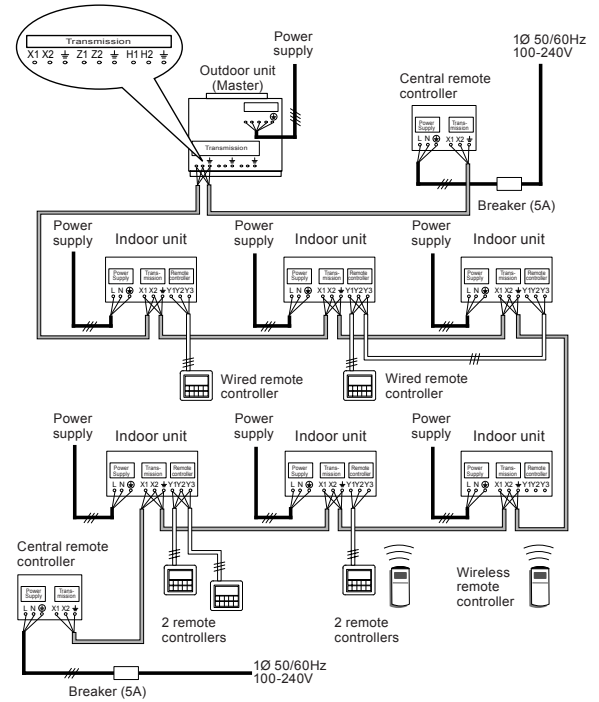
Transmission
X1 X2 ⏚ Z1 Z2 ⏚ H1 H2 ⏚

Power supply

Outdoor unit (Master)

Transmission

1Ø 50/60Hz 100-240V

Central remote controller

Power Supply
Transmission
L N ⏚ X1 X2 ⏚

Breaker (5A)

Power supply
Indoor unit
Power Supply
Transmission
Remote controller
L N ⏚ X1 X2 ⏚ Y1 Y2 Y3

Power supply
Indoor unit
Power Supply
Transmission
Remote controller
L N ⏚ X1 X2 ⏚ Y1 Y2 Y3

Power supply
Indoor unit
Power Supply
Transmission
Remote controller
L N ⏚ X1 X2 ⏚ Y1 Y2 Y3

Wired remote controller

Wired remote controller

Power supply
Indoor unit
Power Supply
Transmission
Remote controller
L N ⏚ X1 X2 ⏚ Y1 Y2 Y3

Power supply
Indoor unit
Power Supply
Transmission
Remote controller
L N ⏚ X1 X2 ⏚ Y1 Y2 Y3

Power supply
Indoor unit
Power Supply
Transmission
Remote controller
L N ⏚ X1 X2 ⏚ Y1 Y2 Y3

Central remote controller
Power Supply
Transmission
L N ⏚ X1 X2 ⏚

2 remote controllers

2 remote controllers

Wireless remote controller

1Ø 50/60Hz 100-240V

Breaker (5A)